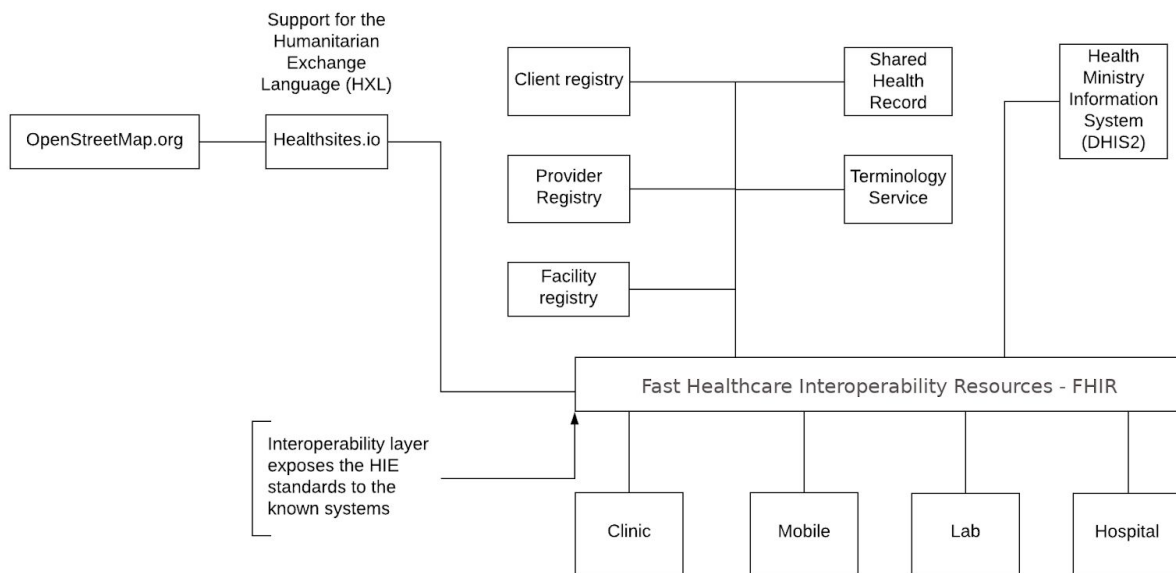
Support for the Humanitarian Exchange Language (HXL)

OpenStreetMap.org

Healthsites.io

Client registry

Shared Health Record

Health Ministry Information System (DHIS2)

Provider Registry

Terminology Service

Facility registry

Fast Healthcare Interoperability Resources - FHIR

Interoperability layer exposes the HIE standards to the known systems

Clinic

Mobile

Lab

Hospital